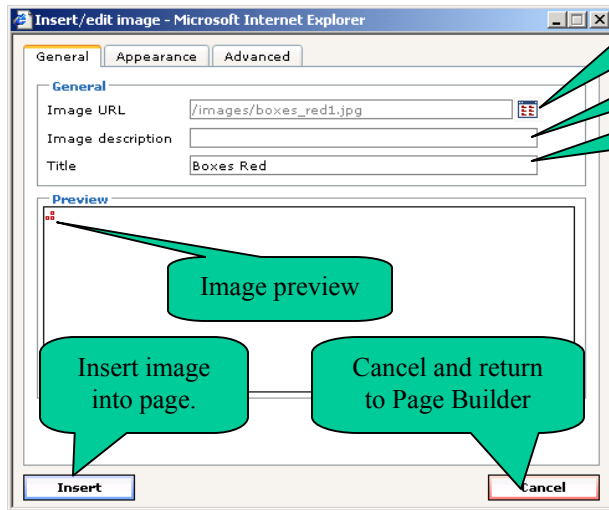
Insert/edit image - Microsoft Internet Explorer

General | Appearance | Advanced

General

Image URL /images/boxes_red1.jpg

Image description

Title Boxes Red

Preview

Image preview

Insert image into page.

Cancel and return to Page Builder

Insert

Cancel